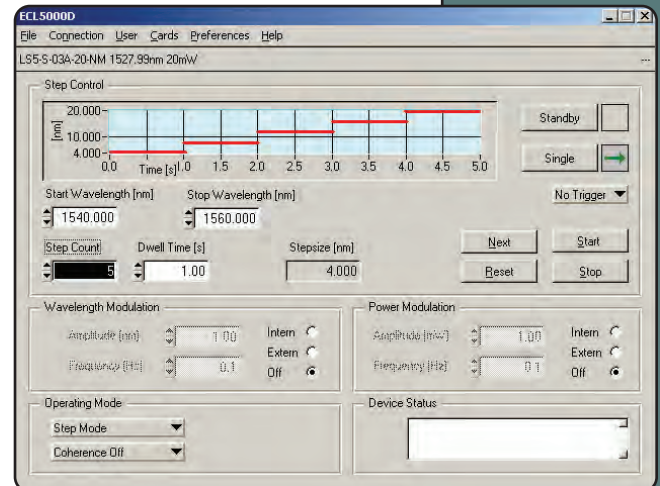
ECL5000D
File Connection User Cards Preferences Help
LS5-S-03A-20-NM 1527.99nm 20mW

Step Control
20.000
10.000
4.000
[nm]
0.0 Time [s] 1.0 1.5 2.0 2.5 3.0 3.5 4.0 4.5 5.0
Standby
Single
Start Wavelength [nm]
1540.000
Stop Wavelength [nm]
1560.000
No Trigger
Step Count
5
Dwell Time [s]
1.00
Stepsize [nm]
4.000
Next
Start
Reset
Stop

Wavelength Modulation
Amplitude [nm] 1.00
Frequency [Hz] 0.1
Intern
Extern
Off

Power Modulation
Amplitude [mW] 1.00
Frequency [Hz] 0.1
Intern
Extern
Off

Operating Mode
Step Mode
Coherence Off

Device Status